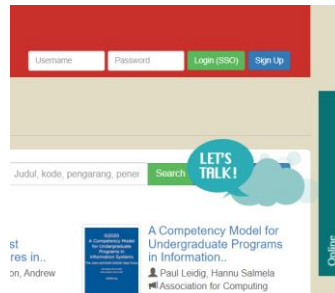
Username
Password
Login (SSO)
Sign Up

Judul, kode, pengarang, pener
Search

LET'S TALK!

st
res in..
on, Andrew

IS2020
A Competency Model for Undergraduate Programs in Information Systems
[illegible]

A Competency Model for Undergraduate Programs in Information..
Paul Leidig, Hannu Salmela
Association for Computing

Online